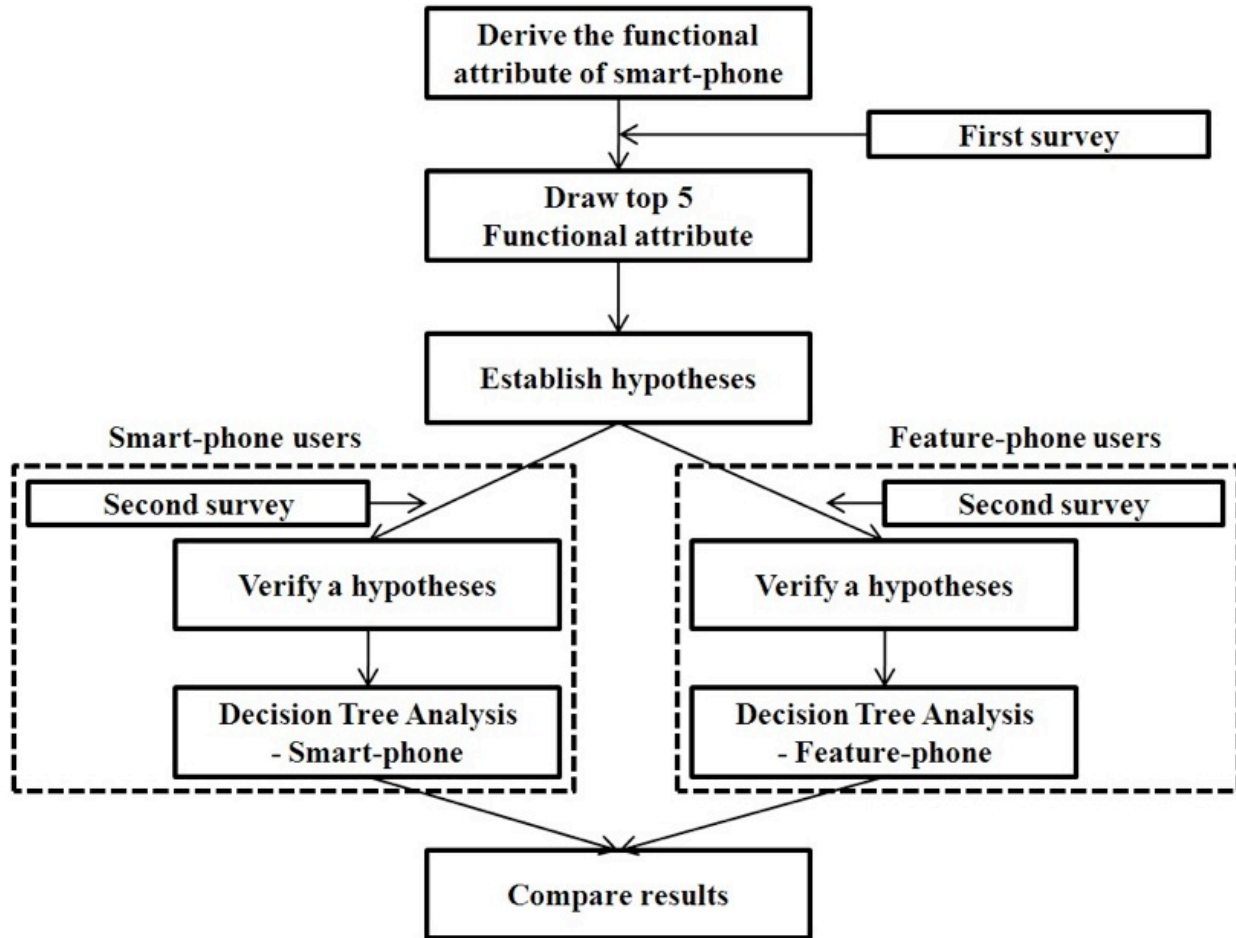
Derive the functional attribute of smart-phone

First survey

Draw top 5 Functional attribute

Establish hypotheses

Smart-phone users

Second survey

Verify a hypotheses

Decision Tree Analysis - Smart-phone

Feature-phone users

Second survey

Verify a hypotheses

Decision Tree Analysis - Feature-phone

Compare results